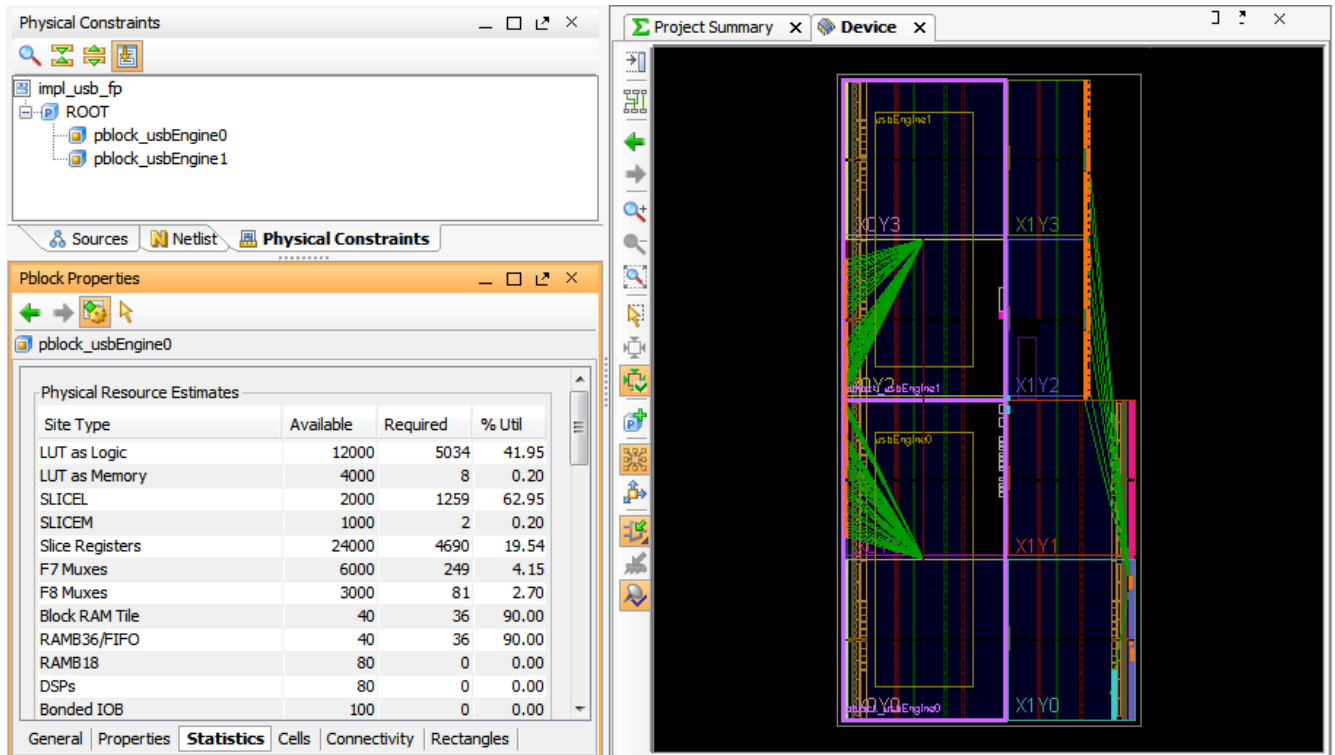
Physical Constraints

impl_usb_fp
ROOT
pblock_usbEngine0
pblock_usbEngine1

Sources Netlist Physical Constraints

Pblock Properties

pblock_usbEngine0

Physical Resource Estimates

| Site Type | Available | Required | % Util |
|---|---|---|---|
| LUT as Logic | 12000 | 5034 | 41.95 |
| LUT as Memory | 4000 | 8 | 0.20 |
| SLICEL | 2000 | 1259 | 62.95 |
| SLICEM | 1000 | 2 | 0.20 |
| Slice Registers | 24000 | 4690 | 19.54 |
| F7 Muxes | 6000 | 249 | 4.15 |
| F8 Muxes | 3000 | 81 | 2.70 |
| Block RAM Tile | 40 | 36 | 90.00 |
| RAMB36/FIFO | 40 | 36 | 90.00 |
| RAMB18 | 80 | 0 | 0.00 |
| DSPs | 80 | 0 | 0.00 |
| Bonded IOB | 100 | 0 | 0.00 |

General Properties Statistics Cells Connectivity Rectangles

Project Summary Device

usbEngine1
X0Y3
X1Y3
pblock_usbEngine1
X0Y2
X1Y2
usbEngine0
X0Y1
X1Y1
X0Y0
pblock_usbEngine0
X1Y0